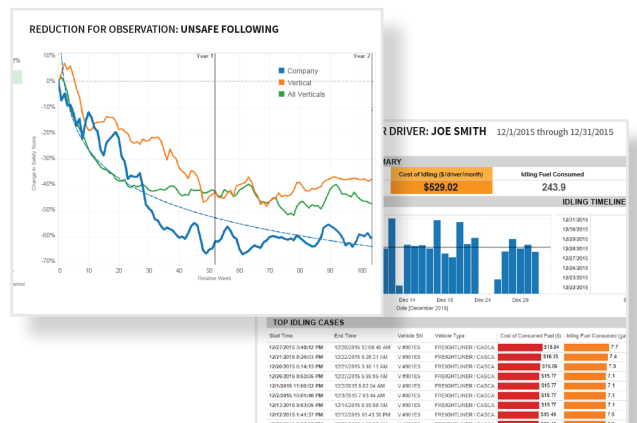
REDUCTION FOR OBSERVATION: UNSAFE FOLLOWING

Year 1

Year 2

0%

-10%

-20%

-30%

-40%

-50%

-60%

-70%

Change in Safety Score

Company

Vertical

All Verticals

0 10 20 30 40 50 60 70 80 90 100

Relative Week

R DRIVER: JOE SMITH 12/1/2015 through 12/31/2015

MARY

Cost of Idling ($/driver/month)

$529.02

Idling Fuel Consumed

243.9

IDLING TIMELINE

Dec 14 Dec 19 Dec 24 Dec 29

Date [December 2015]

12/31/2015

12/30/2015

12/29/2015

12/28/2015

12/27/2015

12/26/2015

12/25/2015

12/24/2015

12/23/2015

12/22/2015

TOP IDLING CASES

| Start Time | End Time | Vehicle SN | Vehicle Type | Cost of Consumed Fuel ($) | Idling Fuel Consumed (ga |
|---|---|---|---|---|---|
| 12/27/2015 3:48:12 PM | 12/28/2015 12:08:40 AM | V #801ES | FREIGHTLINER / CASCA | $18.94 | 7.7 |
| 12/21/2015 8:28:03 PM | 12/22/2015 5:28:21 AM | V #801ES | FREIGHTLINER / CASCA | $18.15 | 7.4 |
| 12/08/2015 6:14:15 PM | 12/09/2015 3:16:11 AM | V #801ES | FREIGHTLINER / CASCA | $18.06 | 7.3 |
| 12/26/2015 8:53:05 PM | 12/27/2015 5:55:56 AM | V #801ES | FREIGHTLINER / CASCA | $15.77 | 7.1 |
| 12/1/2015 11:60:02 PM | 12/2/2015 8:53:34 AM | V #801ES | FREIGHTLINER / CASCA | $15.77 | 7.1 |
| 12/2/2015 10:61:46 PM | 12/3/2015 7:63:44 AM | V #801ES | FREIGHTLINER / CASCA | $15.77 | 7.1 |
| 12/13/2015 9:53:06 PM | 12/14/2015 6:55:08 AM | V #801ES | FREIGHTLINER / CASCA | $15.77 | 7.1 |
| 12/12/2015 5:41:37 PM | 12/13/2015 10:43:30 PM | V #801ES | FREIGHTLINER / CASCA | $15.48 | 7.0 |